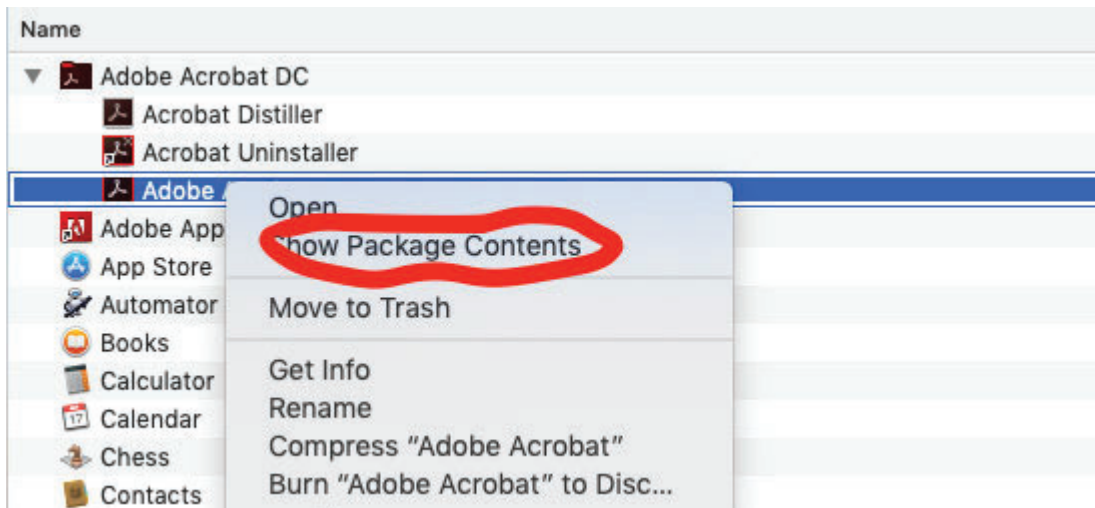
Name

Adobe Acrobat DC
Acrobat Distiller
Acrobat Uninstaller
Adobe A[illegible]
Adobe App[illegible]
App Store
Automator
Books
Calculator
Calendar
Chess
Contacts

Open
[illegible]how Package Contents

Move to Trash

Get Info
Rename
Compress "Adobe Acrobat"
Burn "Adobe Acrobat" to Disc...